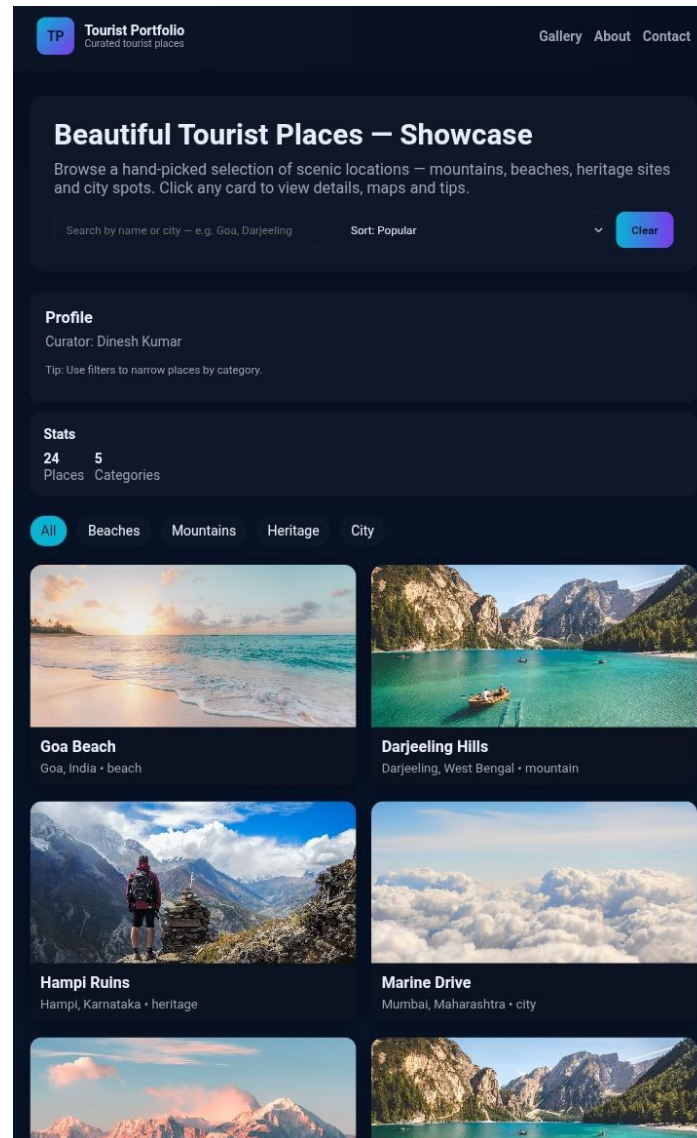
TP Tourist Portfolio
Curated tourist places

Gallery About Contact

Beautiful Tourist Places — Showcase

Browse a hand-picked selection of scenic locations — mountains, beaches, heritage sites and city spots. Click any card to view details, maps and tips.

Search by name or city — e.g. Goa, Darjeeling

Sort: Popular

Clear

Profile
Curator: Dinesh Kumar
Tip: Use filters to narrow places by category.

Stats
24 Places
5 Categories

All Beaches Mountains Heritage City

Goa Beach
Goa, India • beach

Darjeeling Hills
Darjeeling, West Bengal • mountain

Hampi Ruins
Hampi, Karnataka • heritage

Marine Drive
Mumbai, Maharashtra • city